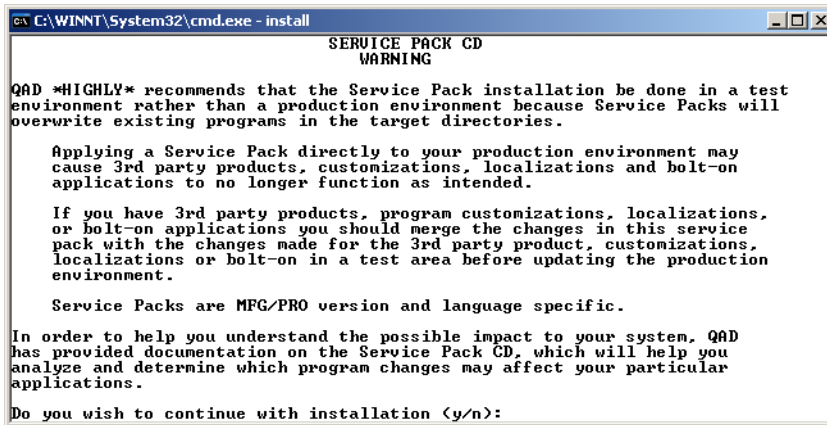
C:\WINNT\System32\cmd.exe - install

SERVICE PACK CD
WARNING

QAD *HIGHLY* recommends that the Service Pack installation be done in a test environment rather than a production environment because Service Packs will overwrite existing programs in the target directories.

Applying a Service Pack directly to your production environment may cause 3rd party products, customizations, localizations and bolt-on applications to no longer function as intended.

If you have 3rd party products, program customizations, localizations, or bolt-on applications you should merge the changes in this service pack with the changes made for the 3rd party product, customizations, localizations or bolt-on in a test area before updating the production environment.

Service Packs are MFG/PRO version and language specific.

In order to help you understand the possible impact to your system, QAD has provided documentation on the Service Pack CD, which will help you analyze and determine which program changes may affect your particular applications.

Do you wish to continue with installation (y/n):